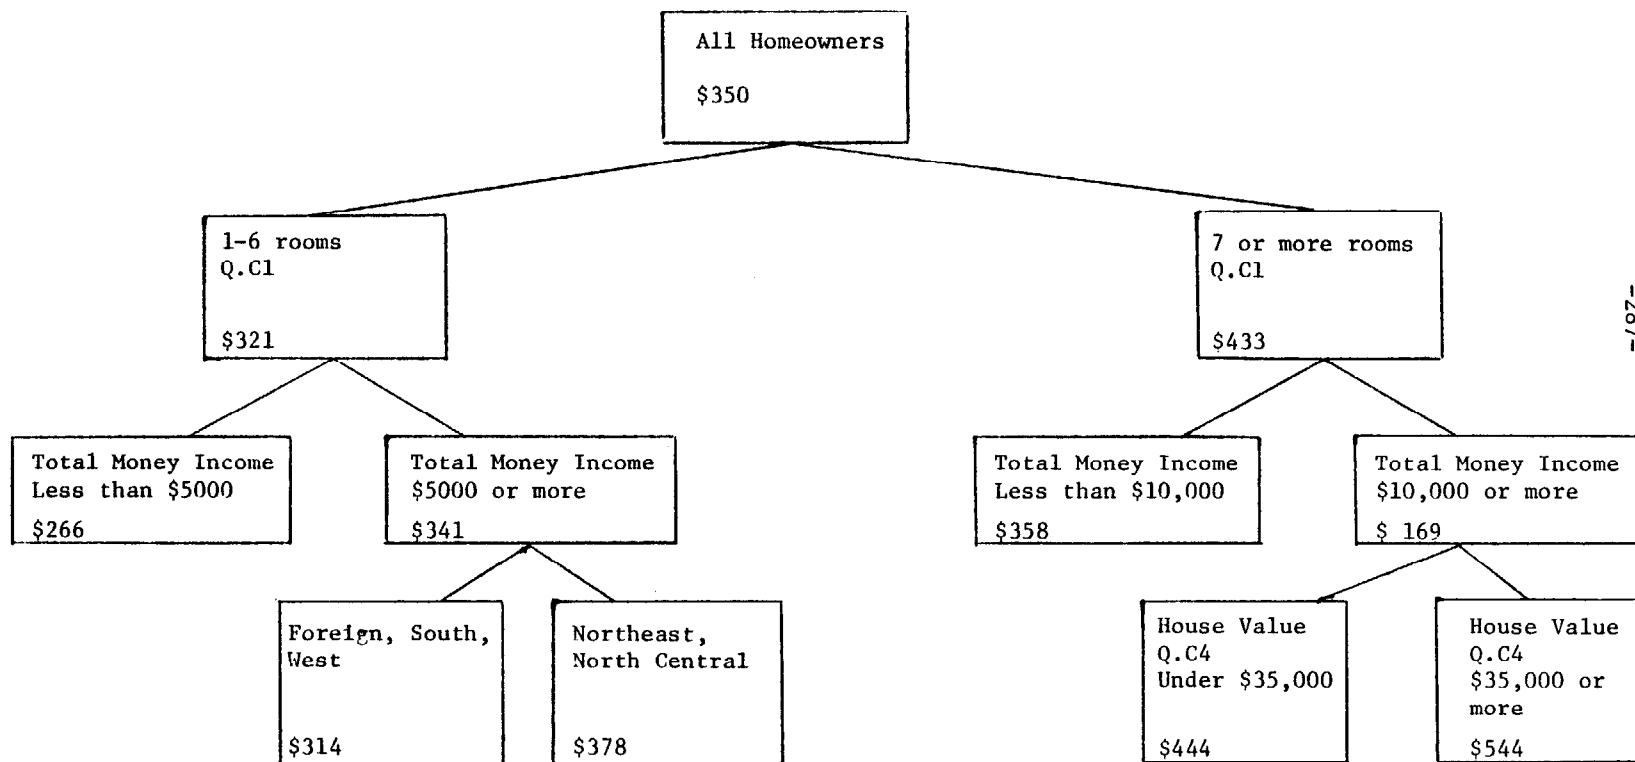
All Homeowners

$350

1-6 rooms
Q.C1

$321

7 or more rooms
Q.C1

$433

Total Money Income
Less than $5000

$266

Total Money Income
$5000 or more

$341

Total Money Income
Less than $10,000

$358

Total Money Income
$10,000 or more

$ 169

Foreign, South, West

$314

Northeast, North Central

$378

House Value
Q.C4
Under $35,000

$444

House Value
Q.C4
$35,000 or more

$544

-107-